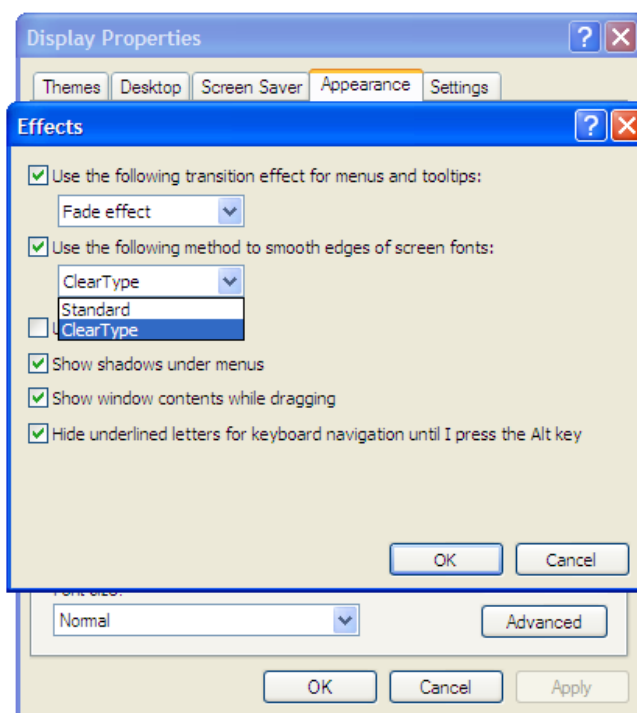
Display Properties

Themes | Desktop | Screen Saver | Appearance | Settings

Effects

Use the following transition effect for menus and tooltips:

Fade effect

Use the following method to smooth edges of screen fonts:

ClearType

Standard
ClearType

U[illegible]

Show shadows under menus

Show window contents while dragging

Hide underlined letters for keyboard navigation until I press the Alt key

OK Cancel

Font size:

Normal

Advanced

OK Cancel Apply